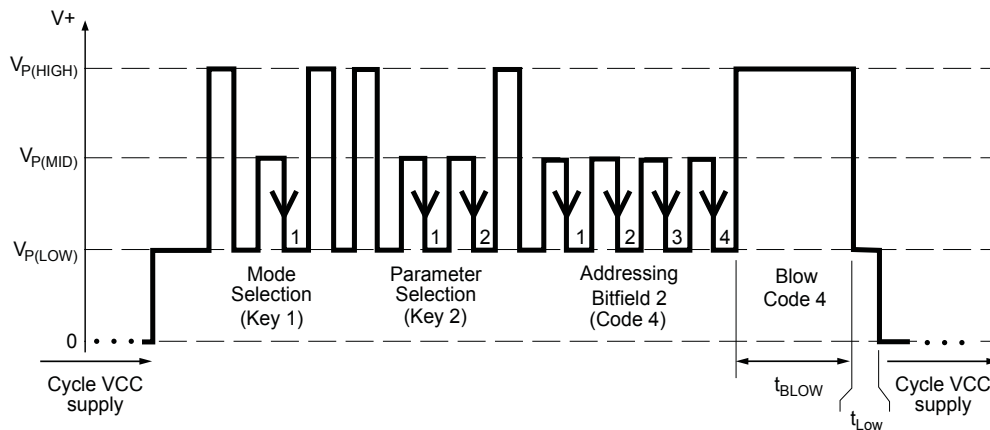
V+

$V_{P(HIGH)}$

$V_{P(MID)}$

$V_{P(LOW)}$

0

1

1 2

1 2 3 4

Mode Selection (Key 1)

Parameter Selection (Key 2)

Addressing Bitfield 2 (Code 4)

Blow Code 4

Cycle VCC supply

$t_{BLOW}$

$t_{Low}$

Cycle VCC supply